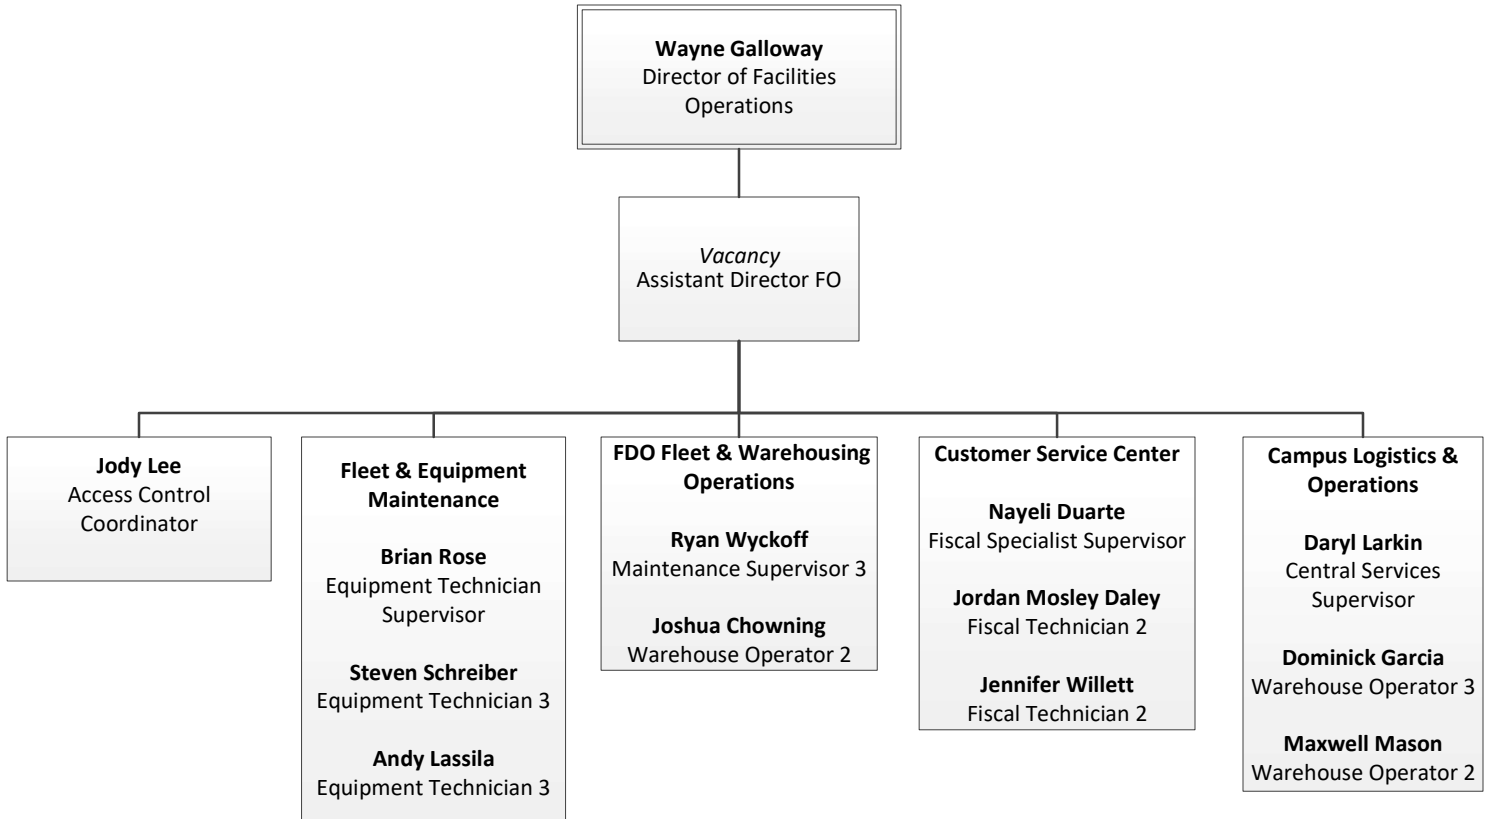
**Wayne Galloway**
Director of Facilities Operations

*Vacancy*
Assistant Director FO

**Jody Lee**
Access Control Coordinator

**Fleet & Equipment Maintenance**

**Brian Rose**
Equipment Technician Supervisor

**Steven Schreiber**
Equipment Technician 3

**Andy Lassila**
Equipment Technician 3

**FDO Fleet & Warehousing Operations**

**Ryan Wyckoff**
Maintenance Supervisor 3

**Joshua Chowning**
Warehouse Operator 2

**Customer Service Center**

**Nayeli Duarte**
Fiscal Specialist Supervisor

**Jordan Mosley Daley**
Fiscal Technician 2

**Jennifer Willett**
Fiscal Technician 2

**Campus Logistics & Operations**

**Daryl Larkin**
Central Services Supervisor

**Dominick Garcia**
Warehouse Operator 3

**Maxwell Mason**
Warehouse Operator 2